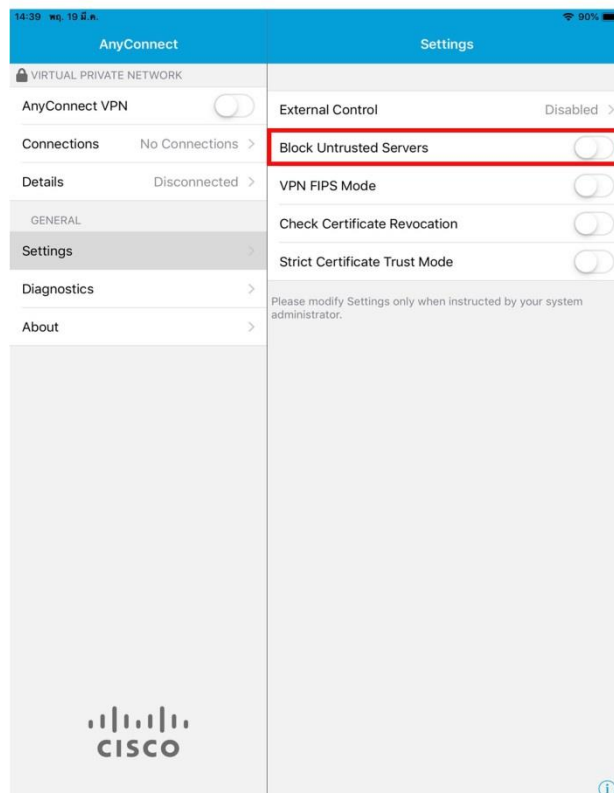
14:39 พฤ. 19 มี.ค.

90%

AnyConnect

Settings

VIRTUAL PRIVATE NETWORK

AnyConnect VPN

Connections No Connections >

Details Disconnected >

GENERAL

Settings >

Diagnostics >

About >

cisco

External Control Disabled >

Block Untrusted Servers

VPN FIPS Mode

Check Certificate Revocation

Strict Certificate Trust Mode

Please modify Settings only when instructed by your system administrator.